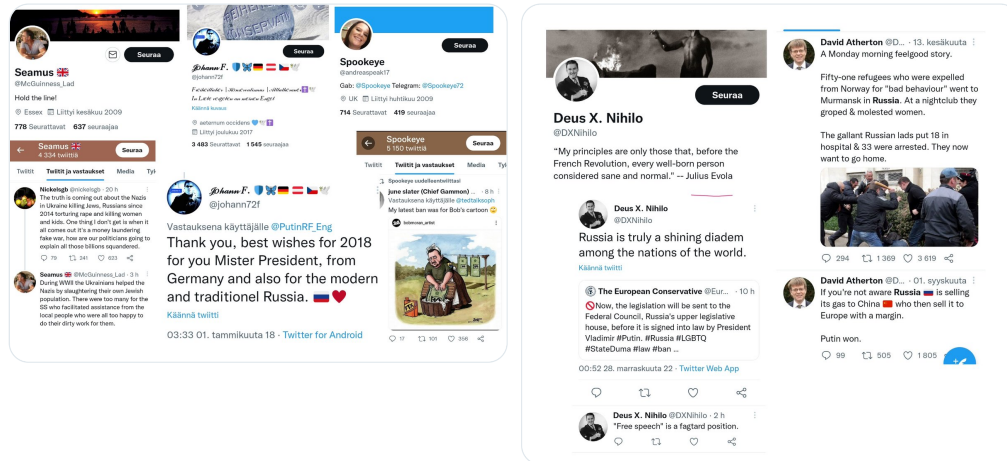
Seuraa

Seamus 🇬🇧
@McGuinness_Lad
Hold the line!
Essex Liittyi kesäkuu 2009
778 Seurattavat 637 seuraajaa

Seamus 🇬🇧
4 334 twiittiä
Seuraa
Twiitit Twiitit ja vastaukset Media Tyk

Nickelsgb @nickelsgb · 20 h
The truth is coming out about the Nazis in Ukraine killing Jews, Russians since 2014 torturing rape and killing women and kids. One thing I don't get is when it all comes out it's a money laundering fake war, how are our politicians going to explain all those billions squandered.
79 341 633

Seamus 🇬🇧 @McGuinness_Lad · 19 h
During WWII the Ukrainians helped the Nazis by slaughtering their own Jewish population. There were too many for the SS who facilitated assistance from the local people who were all too happy to do their dirty work for them.

Seuraa
Johann F. 🛡🦋🇩🇪🇦🇹🇨🇿🕊
@johann72f
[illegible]
Käännä kuvaus
aeternum occidens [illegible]
Liittyi joulukuu 2017
3 483 Seurattavat 1 545 seuraajaa

Johann F. 🛡🦋🇩🇪🇦🇹🇨🇿🕊
@johann72f
Vastauksena käyttäjälle @PutinRF_Eng
Thank you, best wishes for 2018 for you Mister President, from Germany and also for the modern and traditionel Russia. 🇷🇺❤️
Käännä twiitti
03:33 01. tammikuuta 18 · Twitter for Android

Seuraa
Spookeye
@andreaspeak17
Gab: @Spookeye Telegram: @Spookeye72
UK Liittyi huhtikuu 2009
714 Seurattavat 419 seuraajaa

Spookeye
5 150 twiittiä
Seuraa
Twiit Twiitit ja vastaukset Media Tyk
Spookeye uudelleentwiittasi
june slater (Chief Gammon) · 8 h
Vastauksena käyttäjälle @tedtalksoph
My latest ban was for Bob's cartoon 🙂
17 101 356

Seuraa
Deus X. Nihilo
@DXNihilo
"My principles are only those that, before the French Revolution, every well-born person considered sane and normal." -- Julius Evola

Deus X. Nihilo
@DXNihilo
Russia is truly a shining diadem among the nations of the world.
Käännä twiitti

The European Conservative @Eur... · 10 h
🚫Now, the legislation will be sent to the Federal Council, Russia's upper legislative house, before it is signed into law by President Vladimir #Putin. #Russia #LGBTQ #StateDuma #law #ban ...
00.52 28. marraskuuta 22 · Twitter Web App

Deus X. Nihilo @DXNihilo · 2 h
"Free speech" is a fagtard position.

David Atherton @D... · 13. syyskuuta
A monday morning feelgood story.
Fifty-one refugees who were expelled from Norway for "bad behaviour" went to Murmansk in Russia. At a nightclub they groped & molested women.
The gallant Russian lads put 18 in hospital & 33 were arrested. They now want to go home.
294 1 369 3 619

David Atherton @D... · 01. syyskuuta
If you're not aware Russia 🇷🇺 is selling its gas to China 🇨🇳 who then sell it to Europe with a margin.
Putin won.
99 505 1 805